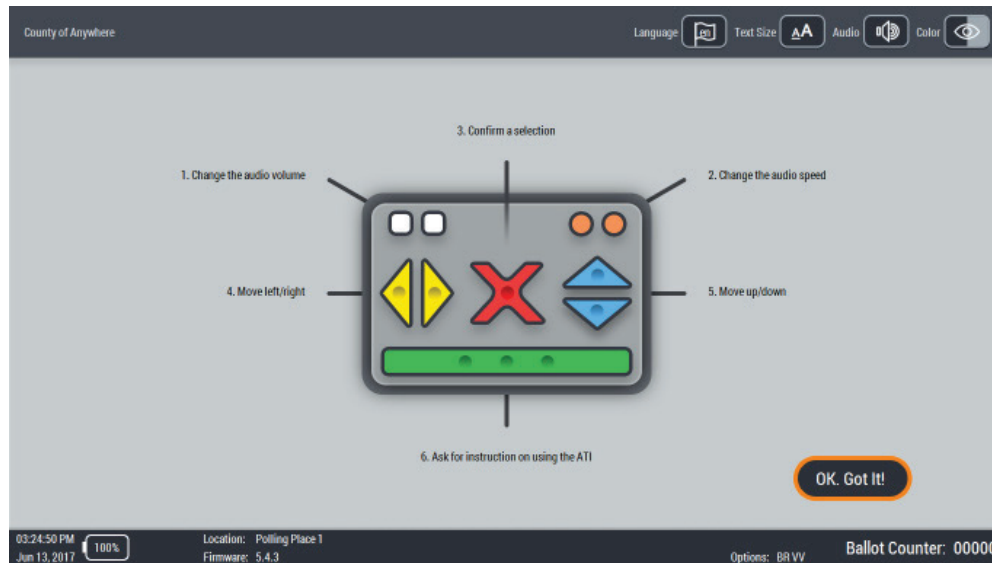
County of Anywhere

Language
Text Size AA
Audio
Color

3. Confirm a selection

1. Change the audio volume

2. Change the audio speed

4. Move left/right

5. Move up/down

6. Ask for instruction on using the ATI

OK. Got It!

03:24:50 PM
Jun 13, 2017
100%

Location: Polling Place 1
Firmware: 5.4.3

Options: BR VV

Ballot Counter: 0000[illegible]